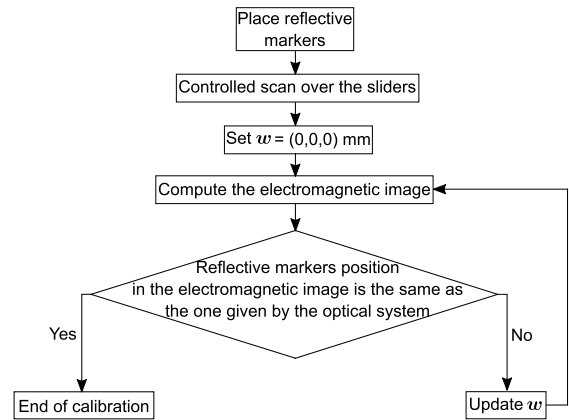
Place reflective markers

Controlled scan over the sliders

Set $\boldsymbol{w}$ = (0,0,0) mm

Compute the electromagnetic image

Reflective markers position in the electromagnetic image is the same as the one given by the optical system

Yes

No

End of calibration

Update $\boldsymbol{w}$